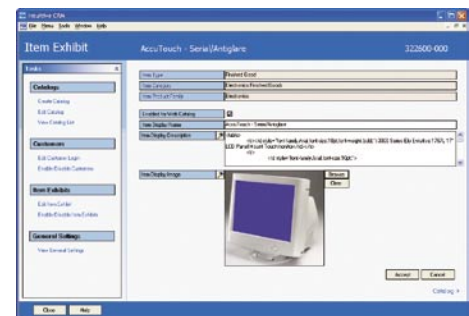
Incentive CSM
File Menu Tools Window Help

Item Exhibit
AccuTouch - Serial/Antiglare
322600-000

Tasks

Catalogs
Create Catalog
Edit Catalog
View Catalog List

Customers
Edit Customer Login
Enable/Disable Customers

Item Exhibits
Edit Item Exhibit
Enable/Disable Item Exhibits

General Settings
View General Settings

| | |
|---|---|
| Item Type | Finished Good |
| Item Category | Electronics Finished Goods |
| Item Product Family | Electronics |
| Enabled for Web Catalog | ☑ |
| Item Display Name | AccuTouch - Serial/Antiglare |
| Item Display Description | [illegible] |
| Item Display Image | Browse Clear |

Accept Cancel

Catalog »

Close Help